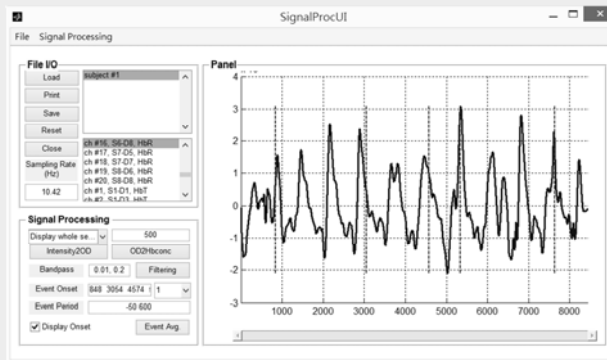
SignalProcUI

File Signal Processing

File I/O

Load

Print

Save

Reset

Close

Sampling Rate (Hz)

10.42

subject #1

ch #16, S6-D8, HbR
ch #17, S7-D5, HbR
ch #18, S7-D7, HbR
ch #19, S8-D6, HbR
ch #20, S8-D8, HbR
ch #1, S1-D1, HbT
ch #2, S1-D3, HbT

Signal Processing

Display whole se...

500

Intensity2OD

OD2Hbconc

Bandpass

0.01, 0.2

Filtering

Event Onset

848 3054 4574 (

1

Event Period

-50 600

Display Onset

Event Avg.

Panel

4
3
2
1
0
-1
-2
-3

1000 2000 3000 4000 5000 6000 7000 8000